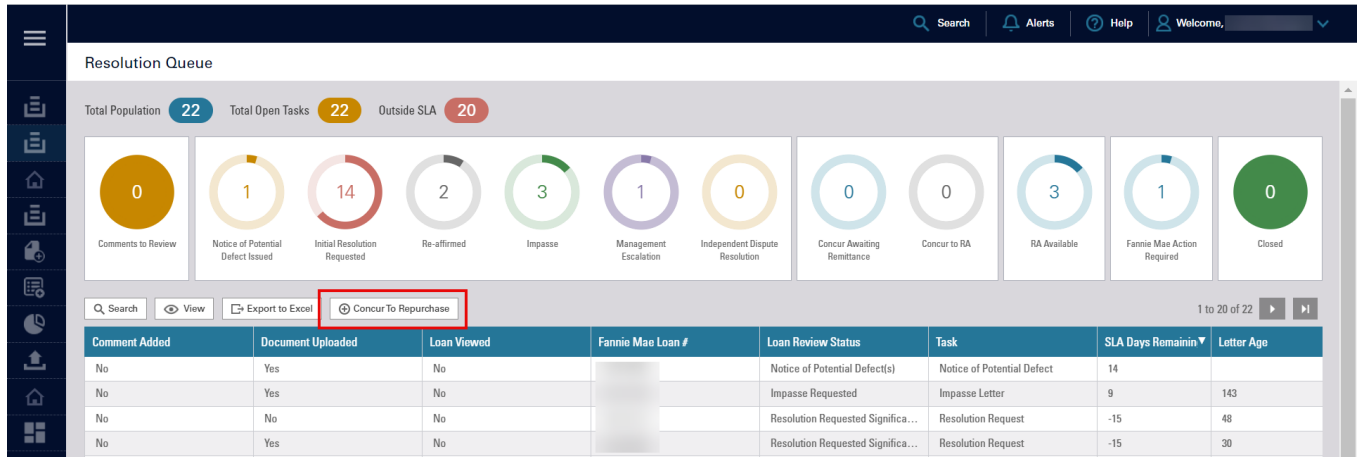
Search | Alerts | Help | Welcome, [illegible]

Resolution Queue

Total Population 22 Total Open Tasks 22 Outside SLA 20

0 Comments to Review

1 Notice of Potential Defect Issued

14 Initial Resolution Requested

2 Re-affirmed

3 Impasse

1 Management Escalation

0 Independent Dispute Resolution

0 Concur Awaiting Remittance

0 Concur to RA

3 RA Available

1 Fannie Mae Action Required

0 Closed

Search View Export to Excel Concur To Repurchase

1 to 20 of 22

| Comment Added | Document Uploaded | Loan Viewed | Fannie Mae Loan # | Loan Review Status | Task | SLA Days Remainin | Letter Age |
|---|---|---|---|---|---|---|---|
| No | Yes | No | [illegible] | Notice of Potential Defect(s) | Notice of Potential Defect | 14 | |
| No | Yes | No | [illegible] | Impasse Requested | Impasse Letter | 9 | 143 |
| No | No | No | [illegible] | Resolution Requested Significa... | Resolution Request | -15 | 48 |
| No | Yes | No | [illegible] | Resolution Requested Significa... | Resolution Request | -15 | 30 |